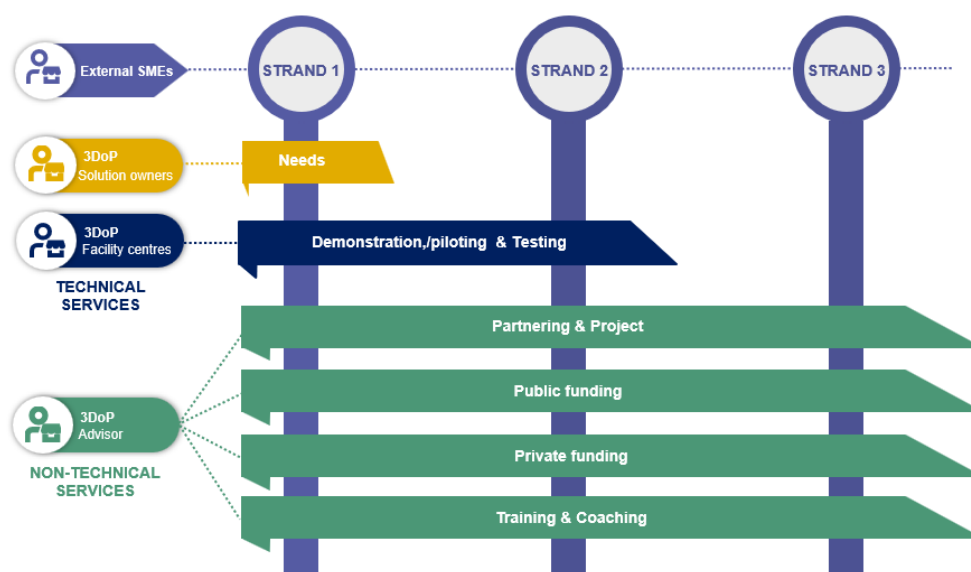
External SMEs

STRAND 1

STRAND 2

STRAND 3

3DoP
Solution owners

Needs

3DoP
Facility centres

Demonstration,/piloting & Testing

TECHNICAL SERVICES

Partnering & Project

3DoP
Advisor

Public funding

Private funding

NON-TECHNICAL SERVICES

Training & Coaching